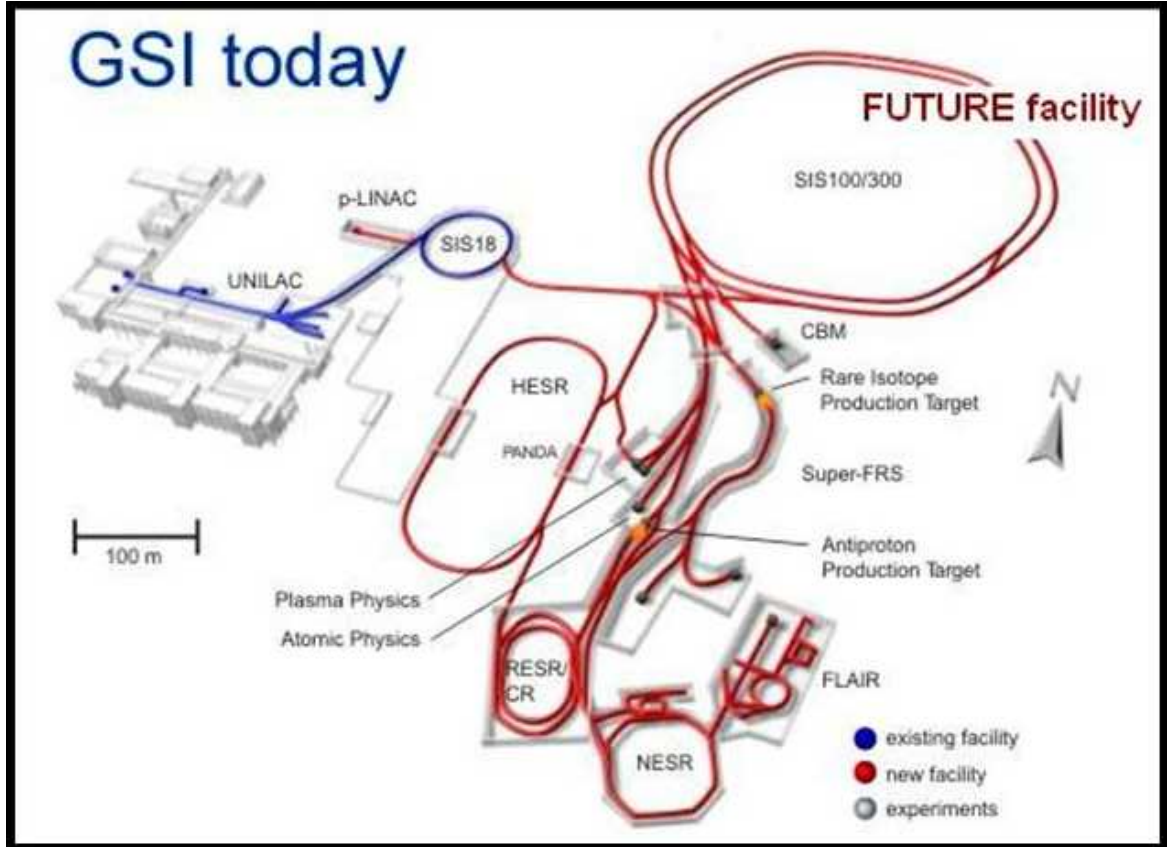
GSI today

FUTURE facility

SIS100/300

p-LINAC

SIS18

UNILAC

CBM

HESR

Rare Isotope Production Target

N

PANDA

Super-FRS

100 m

Antiproton Production Target

Plasma Physics

Atomic Physics

RESR/ CR

FLAIR

NESR

existing facility

new facility

experiments